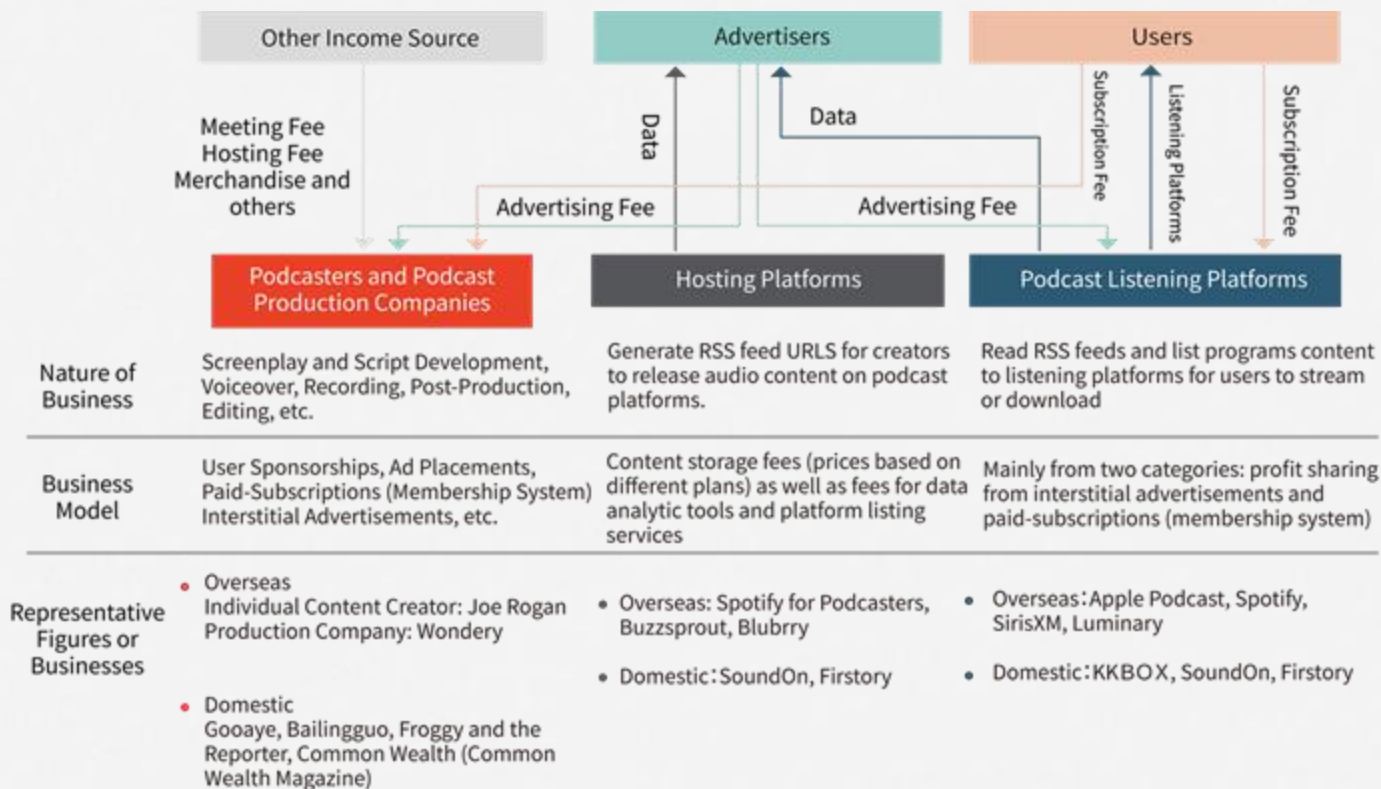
Other Income Source

Advertisers

Users

Meeting Fee
Hosting Fee
Merchandise and others

Data

Data

Subscription Fee

Listening Platforms

Subscription Fee

Advertising Fee

Advertising Fee

Podcasters and Podcast Production Companies

Hosting Platforms

Podcast Listening Platforms

| | | | |
|---|---|---|---|
| Nature of Business | Screenplay and Script Development, Voiceover, Recording, Post-Production, Editing, etc. | Generate RSS feed URLS for creators to release audio content on podcast platforms. | Read RSS feeds and list programs content to listening platforms for users to stream or download |
| Business Model | User Sponsorships, Ad Placements, Paid-Subscriptions (Membership System) Interstitial Advertisements, etc. | Content storage fees (prices based on different plans) as well as fees for data analytic tools and platform listing services | Mainly from two categories: profit sharing from interstitial advertisements and paid-subscriptions (membership system) |
| Representative Figures or Businesses | • Overseas Individual Content Creator: Joe Rogan Production Company: Wondery • Domestic Gooaye, Bailingguo, Froggy and the Reporter, Common Wealth (Common Wealth Magazine) | • Overseas: Spotify for Podcasters, Buzzsprout, Blubrry • Domestic：SoundOn, Firstory | • Overseas：Apple Podcast, Spotify, SirisXM, Luminary • Domestic：KKBOX, SoundOn, Firstory |